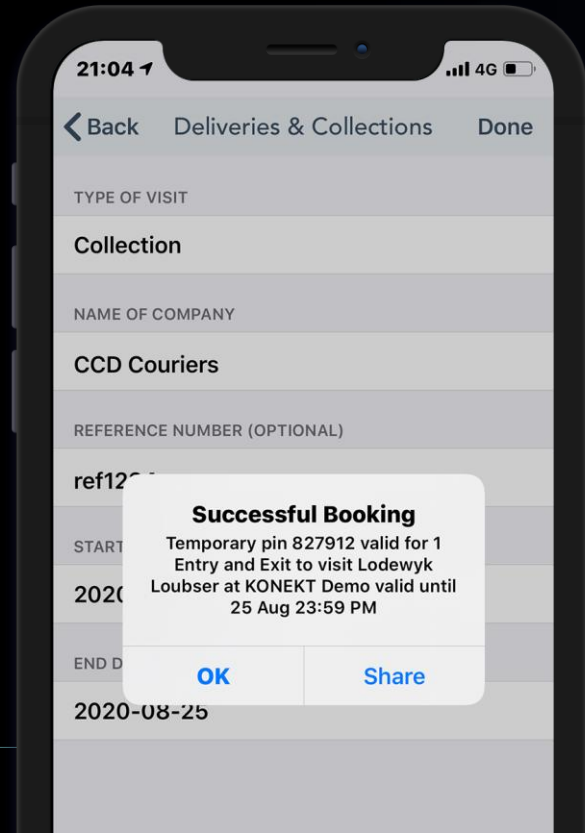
21:04 4G

Back Deliveries & Collections Done

TYPE OF VISIT

Collection

NAME OF COMPANY

CCD Couriers

REFERENCE NUMBER (OPTIONAL)

ref12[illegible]

START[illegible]

2020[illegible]

END D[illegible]

2020-08-25

Successful Booking
Temporary pin 827912 valid for 1 Entry and Exit to visit Lodewyk Loubser at KONEKT Demo valid until 25 Aug 23:59 PM

OK Share